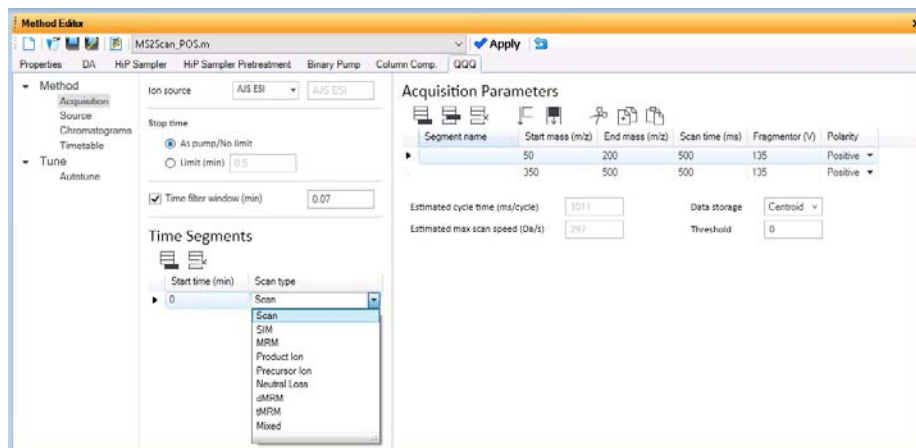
Method Editor

MS2Scan_POS.m

Apply

Properties DA HiP Sampler HiP Sampler Pretreatment Binary Pump Column Comp. QQQ

Method
Acquisition
Source
Chromatograms
Timetable
Tune
Autotune

Ion source AJS ESI AJS ESI

Stop time
As pump/No limit
Limit (min) 0.5

Time filter window (min) 0.07

Time Segments

| Start time (min) | Scan type |
|---|---|
| 0 | Scan |

Scan
SIM
MRM
Product Ion
Precursor Ion
Neutral Loss
dMRM
tMRM
Mixed

Acquisition Parameters

| Segment name | Start mass (m/z) | End mass (m/z) | Scan time (ms) | Fragmentor (V) | Polarity |
|---|---|---|---|---|---|
| | 50 | 200 | 500 | 135 | Positive |
| | 350 | 500 | 500 | 135 | Positive |

Estimated cycle time (ms/cycle) 1011
Estimated max scan speed (Da/s) 297

Data storage Centroid
Threshold 0